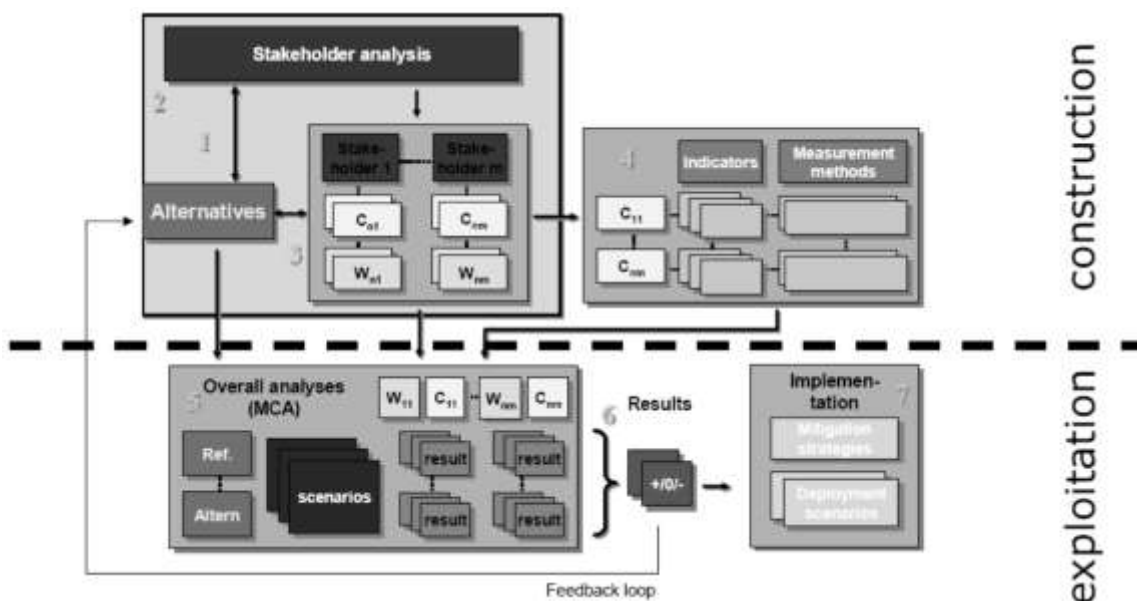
Stakeholder analysis

2

1

Stakeholder 1

Stakeholder m

Alternatives

$C_{n1}$

$C_{nm}$

3

$W_{n1}$

$W_{nm}$

4

Indicators

Measurement methods

$C_{11}$

$C_{nm}$

construction

Overall analyses (MCA)

5

$W_{11}$

$C_{11}$

$W_{nm}$

$C_{nm}$

Ref.

Altern

scenarios

result

result

result

result

6

Results

+/0/-

Implementation

7

Mitigation strategies

Deployment scenarios

exploitation

Feedback loop